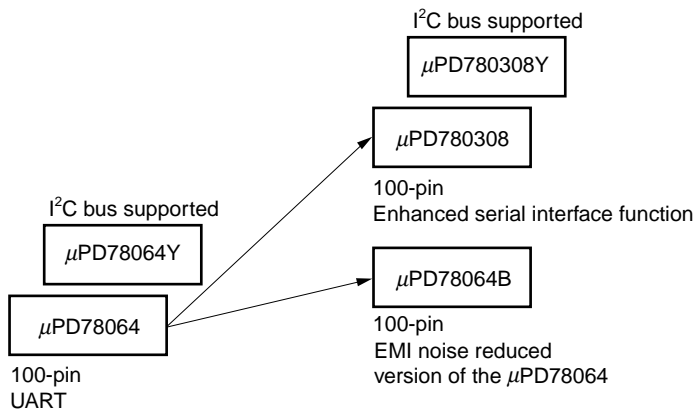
I$^2$C bus supported

$\mu$PD780308Y

$\mu$PD780308

100-pin
Enhanced serial interface function

I$^2$C bus supported

$\mu$PD78064Y

$\mu$PD78064B

$\mu$PD78064

100-pin
EMI noise reduced version of the $\mu$PD78064

100-pin
UART